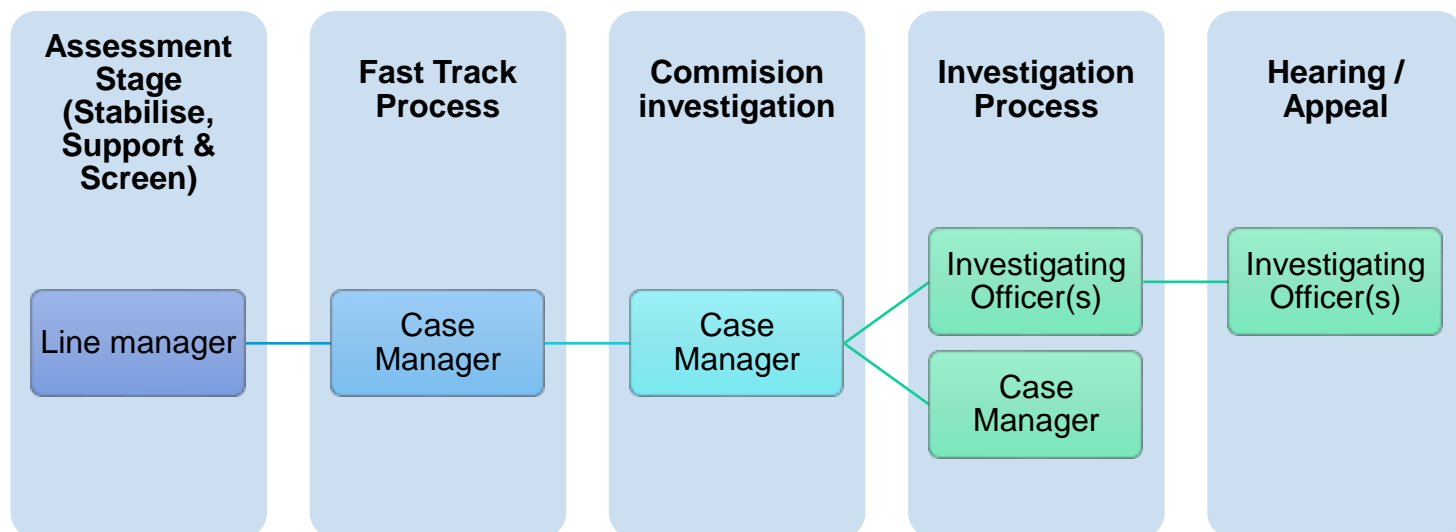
Assessment Stage (Stabilise, Support & Screen)

Line manager

Fast Track Process

Case Manager

Commision investigation

Case Manager

Investigation Process

Investigating Officer(s)

Case Manager

Hearing / Appeal

Investigating Officer(s)